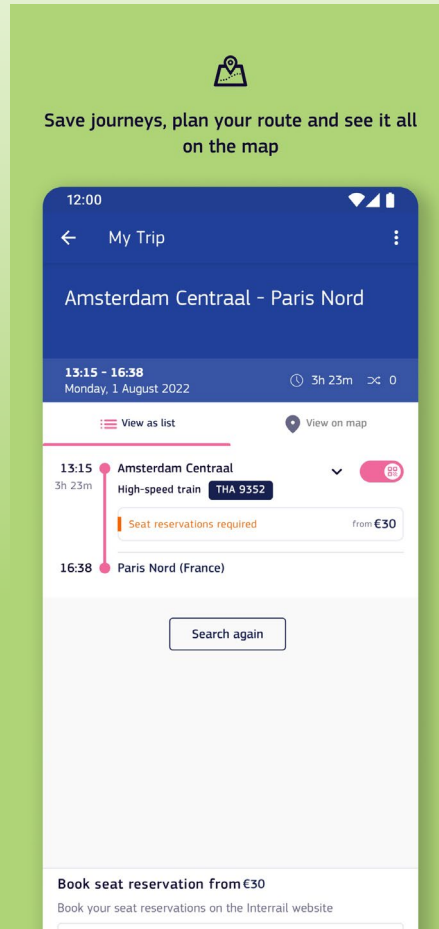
Save journeys, plan your route and see it all on the map

12:00

My Trip

Amsterdam Centraal - Paris Nord

13:15 - 16:38
Monday, 1 August 2022

3h 23m 0

View as list

View on map

13:15
3h 23m
Amsterdam Centraal
High-speed train THA 9352

Seat reservations required
from €30

16:38 Paris Nord (France)

Search again

Book seat reservation from €30
Book your seat reservations on the Interrail website